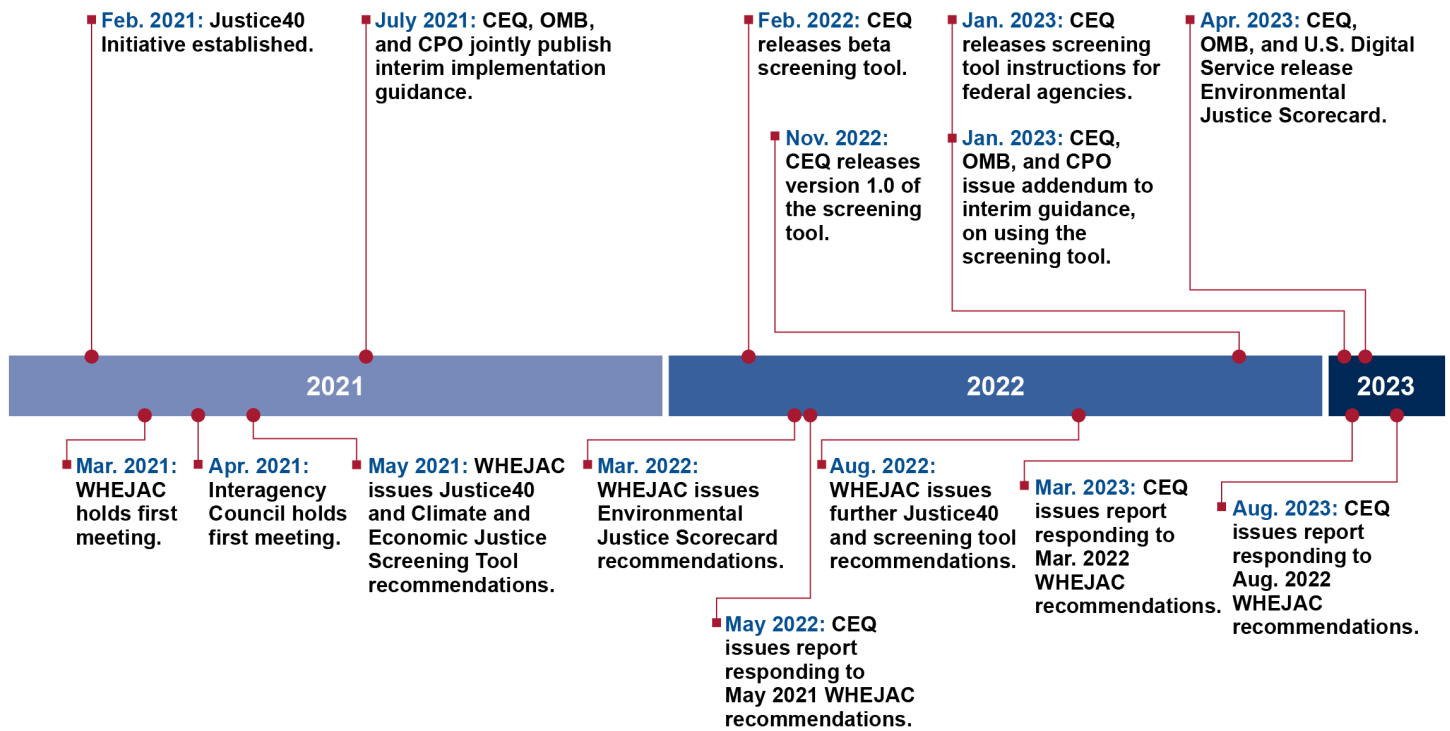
Feb. 2021: Justice40 Initiative established.

July 2021: CEQ, OMB, and CPO jointly publish interim implementation guidance.

Feb. 2022: CEQ releases beta screening tool.

Nov. 2022: CEQ releases version 1.0 of the screening tool.

Jan. 2023: CEQ releases screening tool instructions for federal agencies.

Jan. 2023: CEQ, OMB, and CPO issue addendum to interim guidance, on using the screening tool.

Apr. 2023: CEQ, OMB, and U.S. Digital Service release Environmental Justice Scorecard.

2021

2022

2023

Mar. 2021: WHEJAC holds first meeting.

Apr. 2021: Interagency Council holds first meeting.

May 2021: WHEJAC issues Justice40 and Climate and Economic Justice Screening Tool recommendations.

Mar. 2022: WHEJAC issues Environmental Justice Scorecard recommendations.

May 2022: CEQ issues report responding to May 2021 WHEJAC recommendations.

Aug. 2022: WHEJAC issues further Justice40 and screening tool recommendations.

Mar. 2023: CEQ issues report responding to Mar. 2022 WHEJAC recommendations.

Aug. 2023: CEQ issues report responding to Aug. 2022 WHEJAC recommendations.